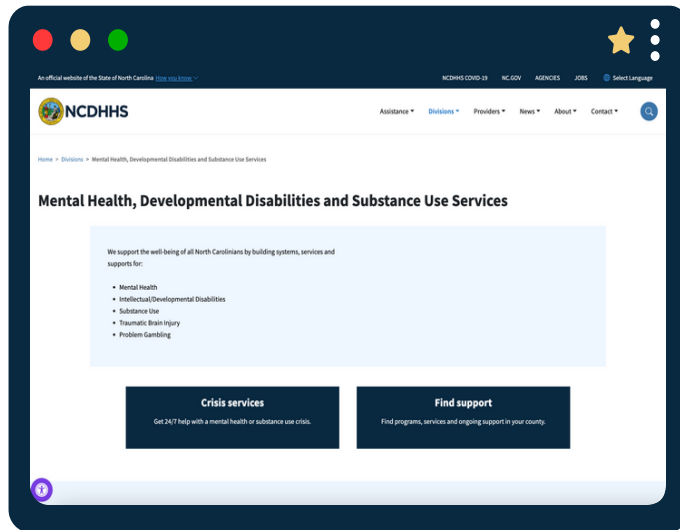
An official website of the State of North Carolina How you know

NCDHHS COVID-19 NC.GOV AGENCIES JOBS Select Language

NCDHHS

Assistance ▾ Divisions ▾ Providers ▾ News ▾ About ▾ Contact ▾

Home > Divisions > Mental Health, Developmental Disabilities and Substance Use Services

Mental Health, Developmental Disabilities and Substance Use Services

We support the well-being of all North Carolinians by building systems, services and supports for:

- Mental Health
- Intellectual/Developmental Disabilities
- Substance Use
- Traumatic Brain Injury
- Problem Gambling

Crisis services

Get 24/7 help with a mental health or substance use crisis.

Find support

Find programs, services and ongoing support in your county.